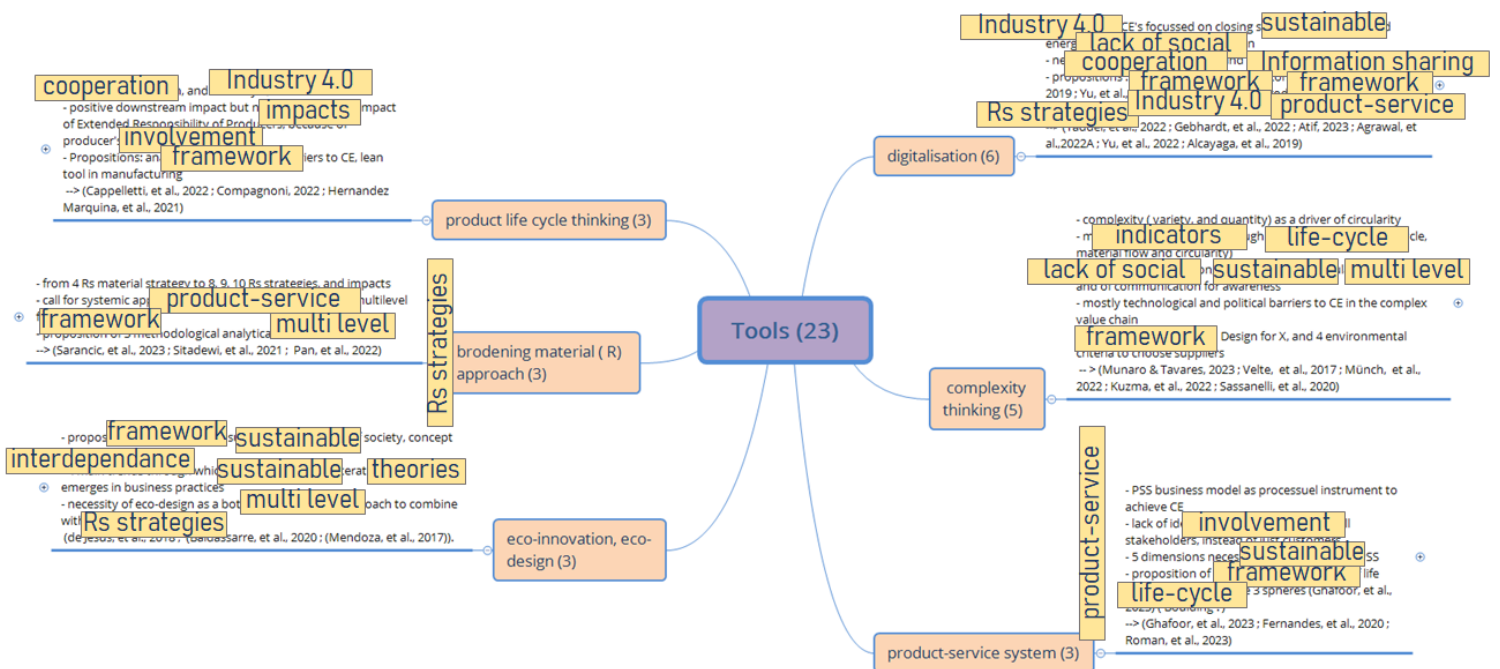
Tools (23)

product life cycle thinking (3)

cooperation
Industry 4.0
, and
- positive downstream impact but n
impacts
impact of Extended Responsibility of Producers, because of producer's
involvement
- Propositions: an
framework
iers to CE, lean tool in manufacturing
--> (Cappelletti, et al., 2022 ; Compagnoni, 2022 ; Hernandez Marquina, et al., 2021)

brodening material ( R) approach (3)

- from 4 Rs material strategy to 8, 9, 10 Rs strategies, and impacts
- call for systemic ap
product-service
multilevel
framework
multi level
- proposition of 3 methodological analytica
--> (Sarancic, et al., 2023 ; Sitadewi, et al., 2021 ; Pan, et al., 2022)

Rs strategies

eco-innovation, eco-design (3)

- propos
framework
sustainable
society, concept
interdependance
whic
sustainable
erat
theories
emerges in business practices
- necessity of eco-design as a bo
multi level
oach to combine
wit
Rs strategies
(de Jesus, et al., 2018 ; (Baldassarre, et al., 2020 ; (Mendoza, et al., 2017)).

digitalisation (6)

Industry 4.0
CE's focussed on closing s
sustainable
energ
lack of social
n
- ne
cooperation
nd
Information sharing
- propositions
framework
framework
2019 ; Yu, et al
Industry 4.0
ed
Rs strategies
product-service
--> (Tadaei, et al., 2022 ; Gebhardt, et al., 2022 ; Atif, 2023 ; Agrawal, et al.,2022A ; Yu, et al., 2022 ; Alcayaga, et al., 2019)

complexity thinking (5)

- complexity ( variety, and quantity) as a driver of circularity
- m
indicators
ugh
life-cycle
cle, material flow and circularity)
lack of social
on
sustainable
multi level
and of communication for awareness
- mostly technological and political barriers to CE in the complex value chain
framework
Design for X, and 4 environmental criteria to choose suppliers
-- > (Munaro & Tavares, 2023 ; Velte, et al., 2017 ; Münch, et al., 2022 ; Kuzma, et al., 2022 ; Sassanelli, et al., 2020)

product-service system (3)

product-service

- PSS business model as processuel instrument to achieve CE
- lack of id
involvement
ll stakeholders, instead of just customers
- 5 dimensions neces
sustainable
SS
- proposition of
framework
life
life-cycle
e 3 spheres (Ghafoor, et al., 2023) ( Boulding ?)
--> (Ghafoor, et al., 2023 ; Fernandes, et al., 2020 ; Roman, et al., 2023)